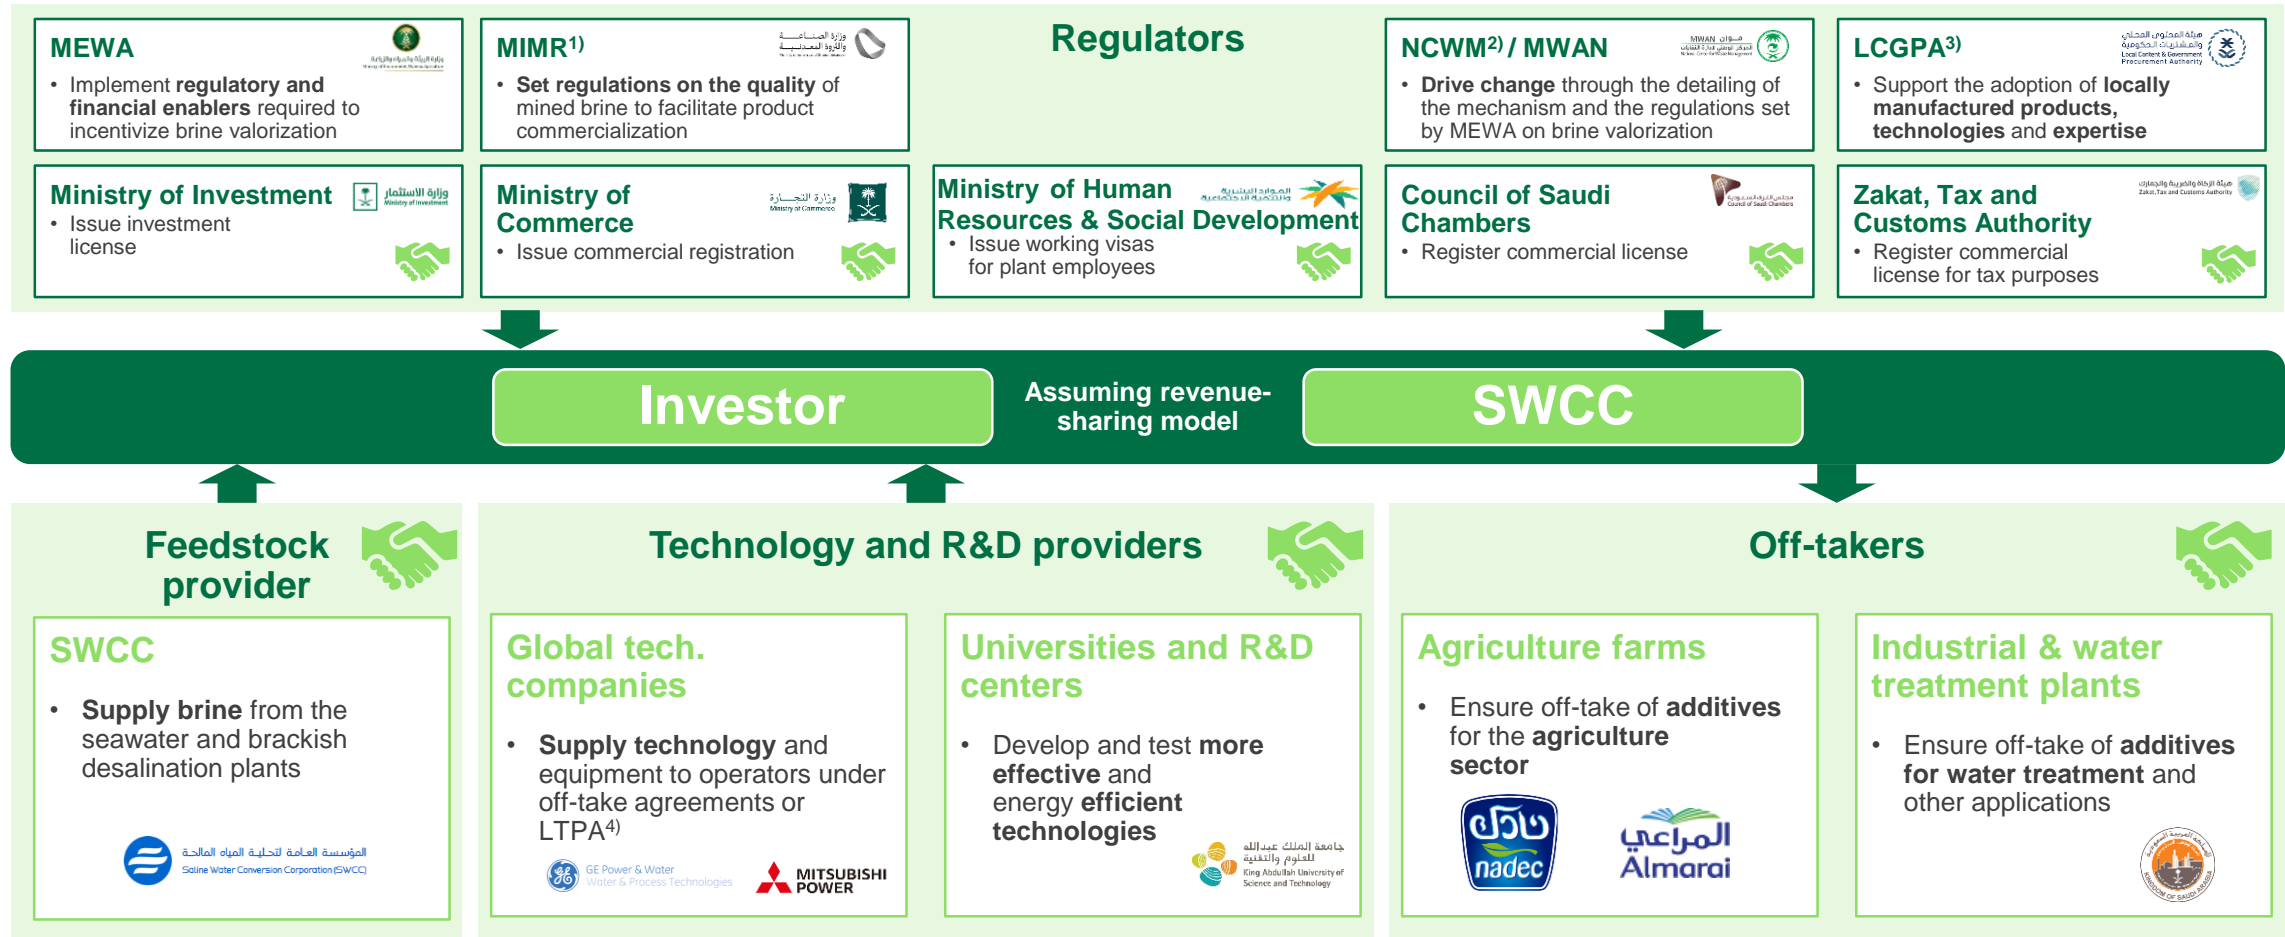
Regulators

MEWA
- Implement regulatory and financial enablers required to incentivize brine valorization

MIMR$^{1)}$
- Set regulations on the quality of mined brine to facilitate product commercialization

NCWM$^{2)}$ / MWAN
- Drive change through the detailing of the mechanism and the regulations set by MEWA on brine valorization

LCGPA$^{3)}$
- Support the adoption of locally manufactured products, technologies and expertise

Ministry of Investment
- Issue investment license

Ministry of Commerce
- Issue commercial registration

Ministry of Human Resources & Social Development
- Issue working visas for plant employees

Council of Saudi Chambers
- Register commercial license

Zakat, Tax and Customs Authority
- Register commercial license for tax purposes

Investor

Assuming revenue-sharing model

SWCC

Feedstock provider

SWCC
- Supply brine from the seawater and brackish desalination plants

Saline Water Conversion Corporation (SWCC)

Technology and R&D providers

Global tech. companies
- Supply technology and equipment to operators under off-take agreements or LTPA$^{4)}$

GE Power & Water
Water & Process Technologies

MITSUBISHI POWER

Universities and R&D centers
- Develop and test more effective and energy efficient technologies

King Abdullah University of Science and Technology

Off-takers

Agriculture farms
- Ensure off-take of additives for the agriculture sector

nadec

Almarai

Industrial & water treatment plants
- Ensure off-take of additives for water treatment and other applications